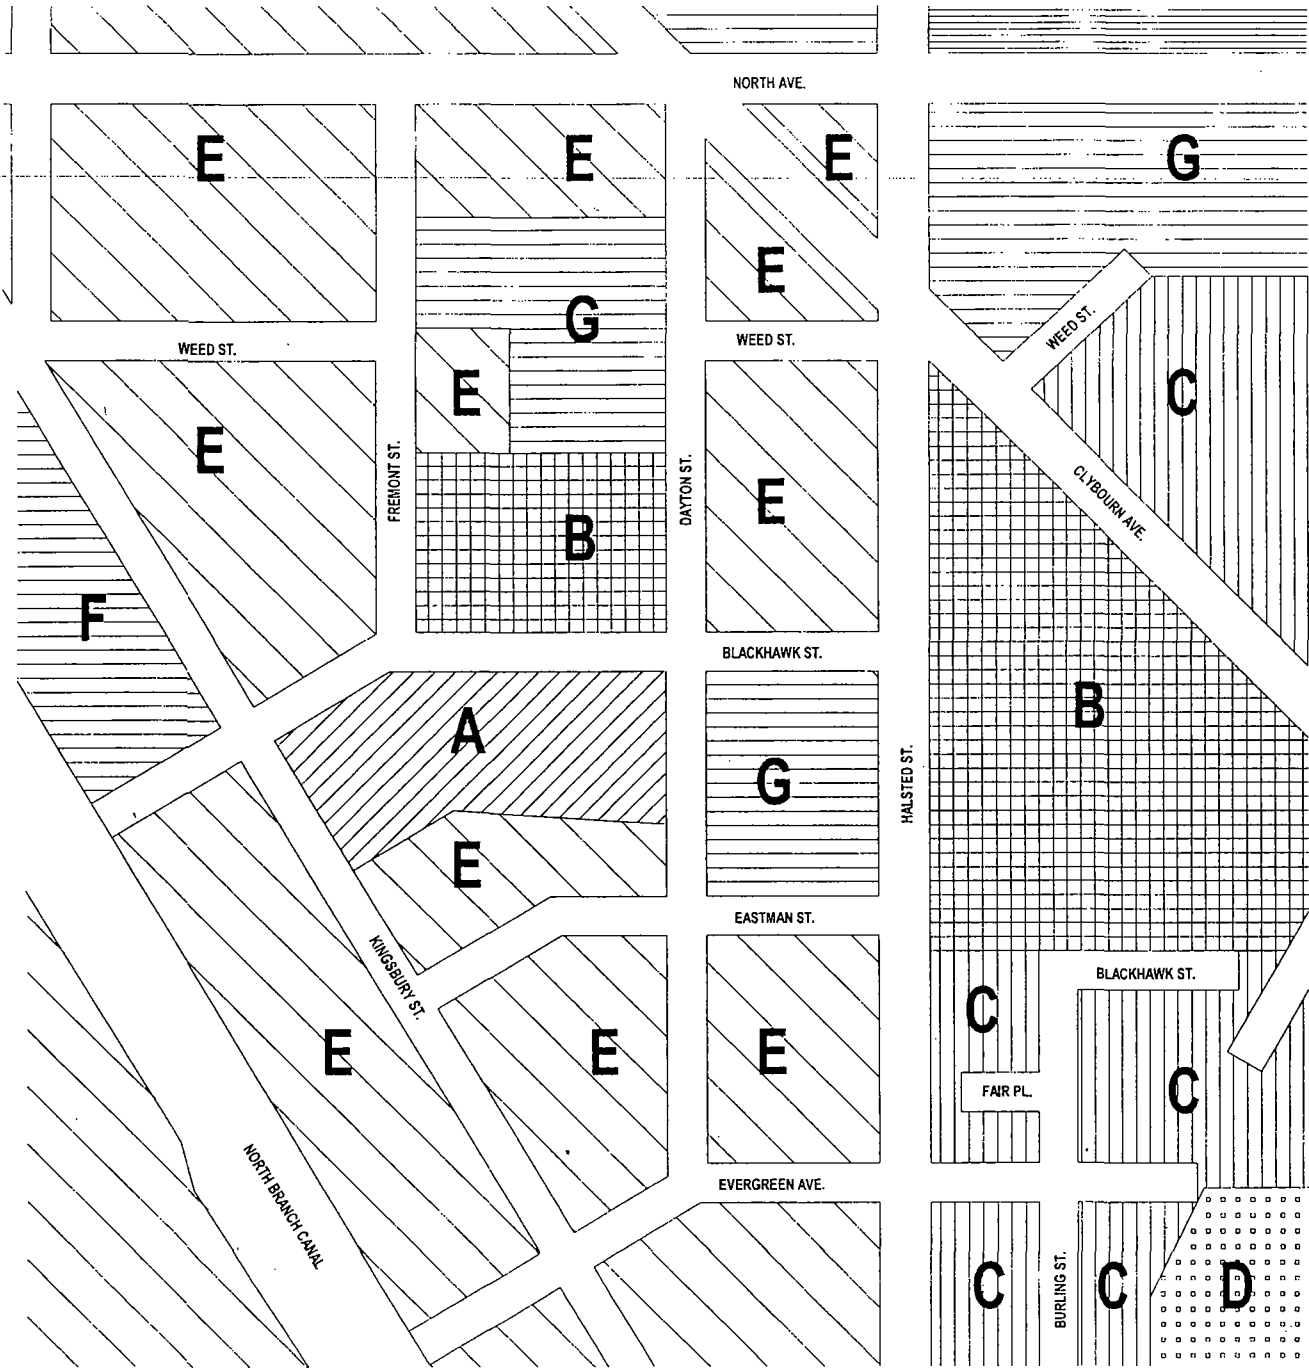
NORTH AVE.

E

E

E

G

E

G

WEED ST.

WEED ST.

WEED ST.

E

E

C

FREMONT ST.

DAYTON ST.

E

CLYBOURN AVE.

B

F

BLACKHAWK ST.

B

A

G

HALSTED ST.

E

EASTMAN ST.

KINGSBURY ST.

BLACKHAWK ST.

C

E

E

E

FAIR PL.

C

NORTH BRANCH CANAL

EVERGREEN AVE.

C

BURLING ST.

C

D